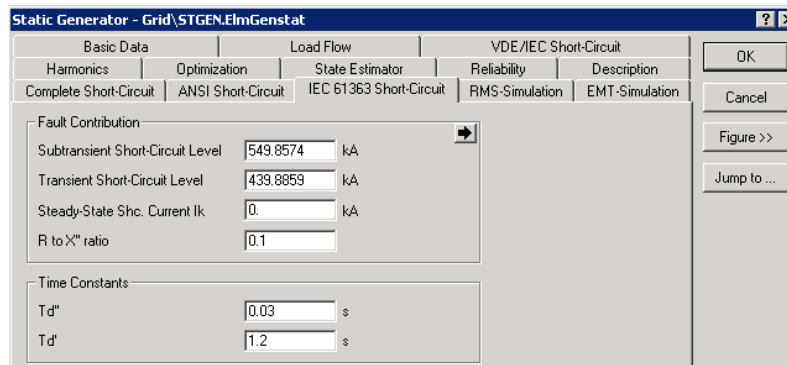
Static Generator - Grid\STGEN.ElmGenstat

?

Basic Data | Load Flow | VDE/IEC Short-Circuit
Harmonics | Optimization | State Estimator | Reliability | Description
Complete Short-Circuit | ANSI Short-Circuit | IEC 61363 Short-Circuit | RMS-Simulation | EMT-Simulation

OK
Cancel
Figure >>
Jump to ...

Fault Contribution

Subtransient Short-Circuit Level 549.8574 kA
Transient Short-Circuit Level 439.8859 kA
Steady-State Shc. Current Ik 0. kA
R to X'' ratio 0.1

Time Constants

Td'' 0.03 s
Td' 1.2 s